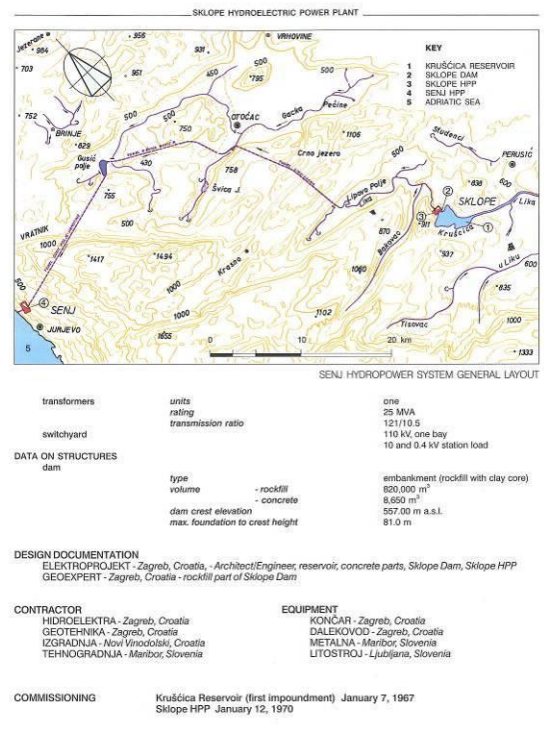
SKLOPE HYDROELECTRIC POWER PLANT

KEY
1 KRUŠĆICA RESERVOIR
2 SKLOPE DAM
3 SKLOPE HPP
4 SENJ HPP
5 ADRIATIC SEA

Jezerane 984 703 956 931 VRHOVINE 961 450 795 752 BRINJE 500 550 OTOČAC Gacka Pećine Gusić polje 430 755 758 Švica Crno jezero 500 Studenci PERUŠIĆ Lipovo Polje 838 600 SKLOPE Lika 870 911 Kruščica 937 VRATNIK 1000 1417 1494 Krasno 1060 Bakovac u Liku 835 600 SENJ JURJEVO 1655 1000 1102 Trisovac 5 0 10 20 km 1333

SENJ HYDROPOWER SYSTEM GENERAL LAYOUT

| transformers | units | one |
|---|---|---|
| | rating | 25 MVA |
| | transmission ratio | 121/10.5 |
| switchyard | | 110 kV, one bay |
| | | 10 and 0.4 kV station load |

DATA ON STRUCTURES
dam

| | | |
|---|---|---|
| type | | embankment (rockfill with clay core) |
| volume | - rockfill | 820,000 $m^3$ |
| | - concrete | 8,650 $m^3$ |
| dam crest elevation | | 557.00 m a.s.l. |
| max. foundation to crest height | | 81.0 m |

DESIGN DOCUMENTATION
ELEKTROPROJEKT - Zagreb, Croatia, - Architect/Engineer, reservoir, concrete parts, Sklope Dam, Sklope HPP
GEOEXPERT - Zagreb, Croatia - rockfill part of Sklope Dam

CONTRACTOR
HIDROELEKTRA - Zagreb, Croatia
GEOTEHNIKA - Zagreb, Croatia
IZGRADNJA - Novi Vinodolski, Croatia
TEHNOGRADNJA - Maribor, Slovenia

EQUIPMENT
KONČAR - Zagreb, Croatia
DALEKOVOD - Zagreb, Croatia
METALNA - Maribor, Slovenia
LITOSTROJ - Ljubljana, Slovenia

COMMISSIONING Kruščica Reservoir (first impoundment) January 7, 1967
Sklope HPP January 12, 1970